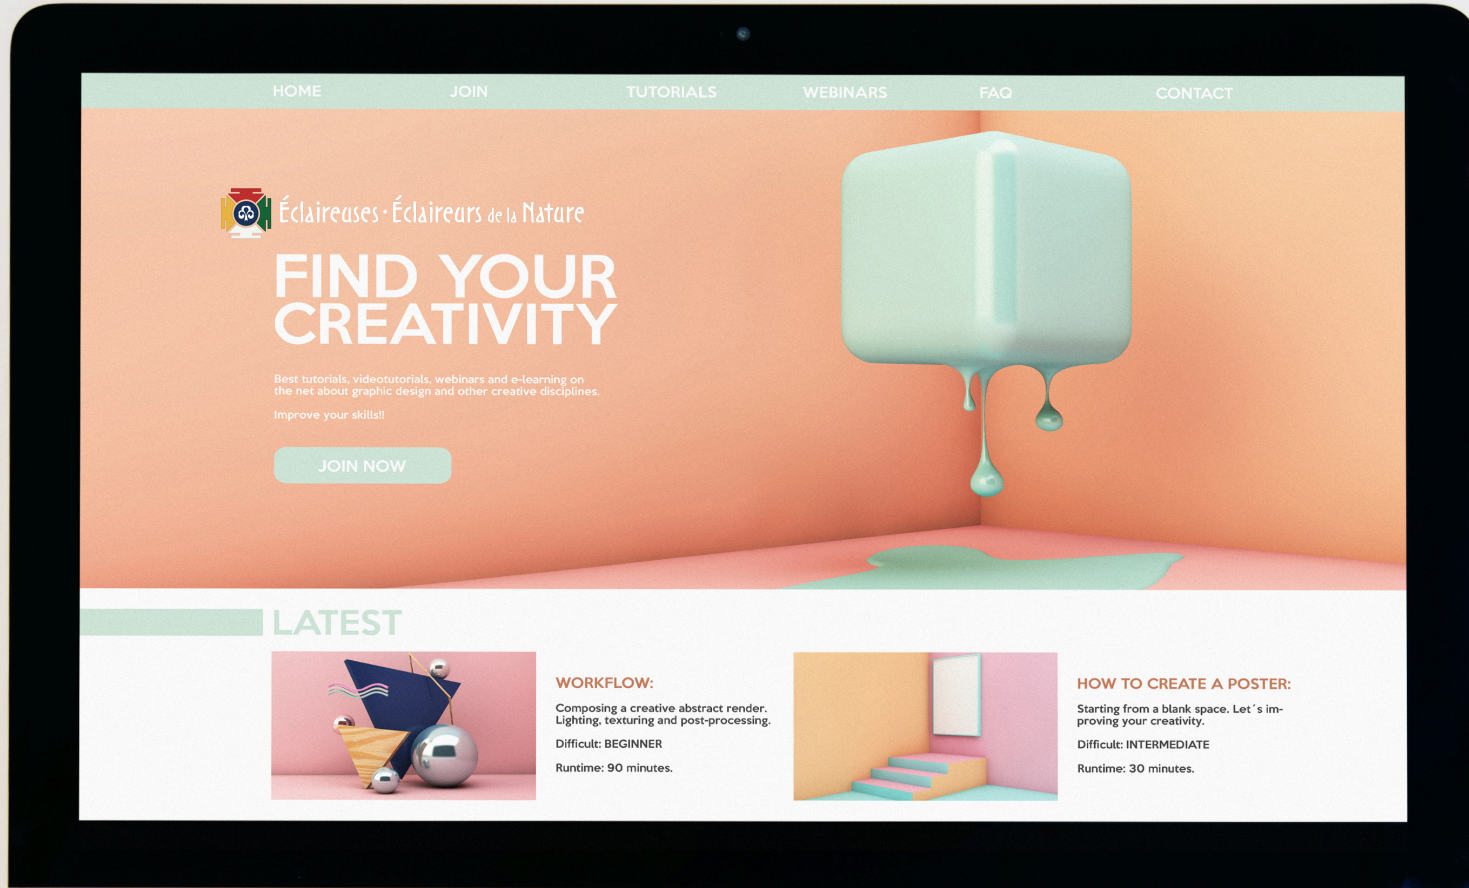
HOME JOIN TUTORIALS WEBINARS FAQ CONTACT

Éclaireuses · Éclaireurs de la Nature

FIND YOUR CREATIVITY

Best tutorials, videotutorials, webinars and e-learning on the net about graphic design and other creative disciplines.

Improve your skills!!

JOIN NOW

LATEST

WORKFLOW:

Composing a creative abstract render. Lighting, texturing and post-processing.

Difficult: BEGINNER

Runtime: 90 minutes.

HOW TO CREATE A POSTER:

Starting from a blank space. Let´s improving your creativity.

Difficult: INTERMEDIATE

Runtime: 30 minutes.